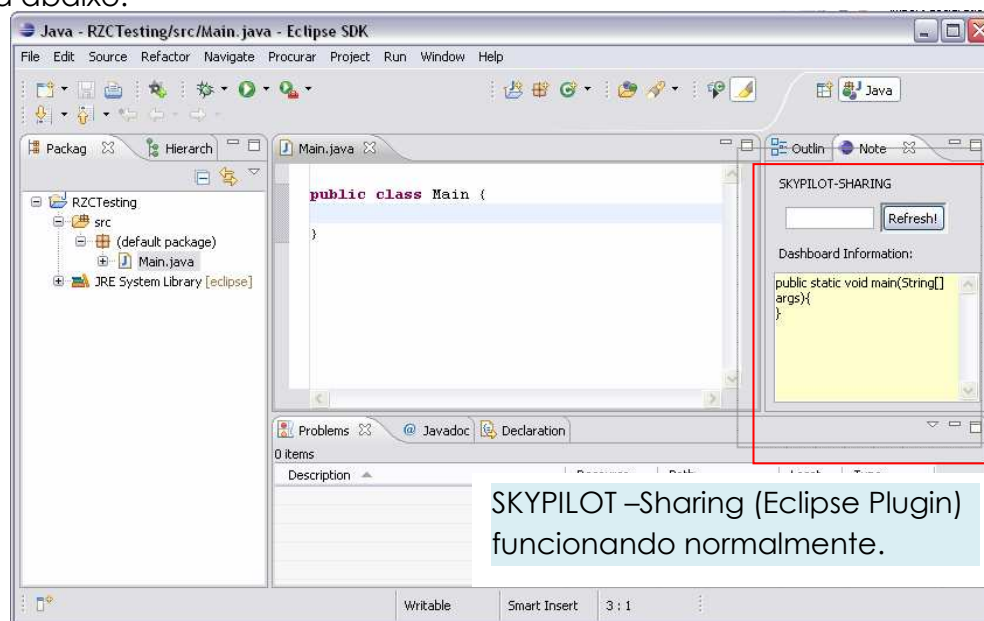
Java - RZCTesting/src/Main.java - Eclipse SDK

File Edit Source Refactor Navigate Procurar Project Run Window Help

Java

Packag Hierarch

RZCTesting
src
(default package)
Main.java
JRE System Library [eclipse]

Main.java

public class Main {

}

Outlin Note

SKYPILOT-SHARING

Refresh!

Dashboard Information:

public static void main(String[] args){
}

Problems Javadoc Declaration

0 items

Description

SKYPILOT –Sharing (Eclipse Plugin) funcionando normalmente.

Writable Smart Insert 3 : 1